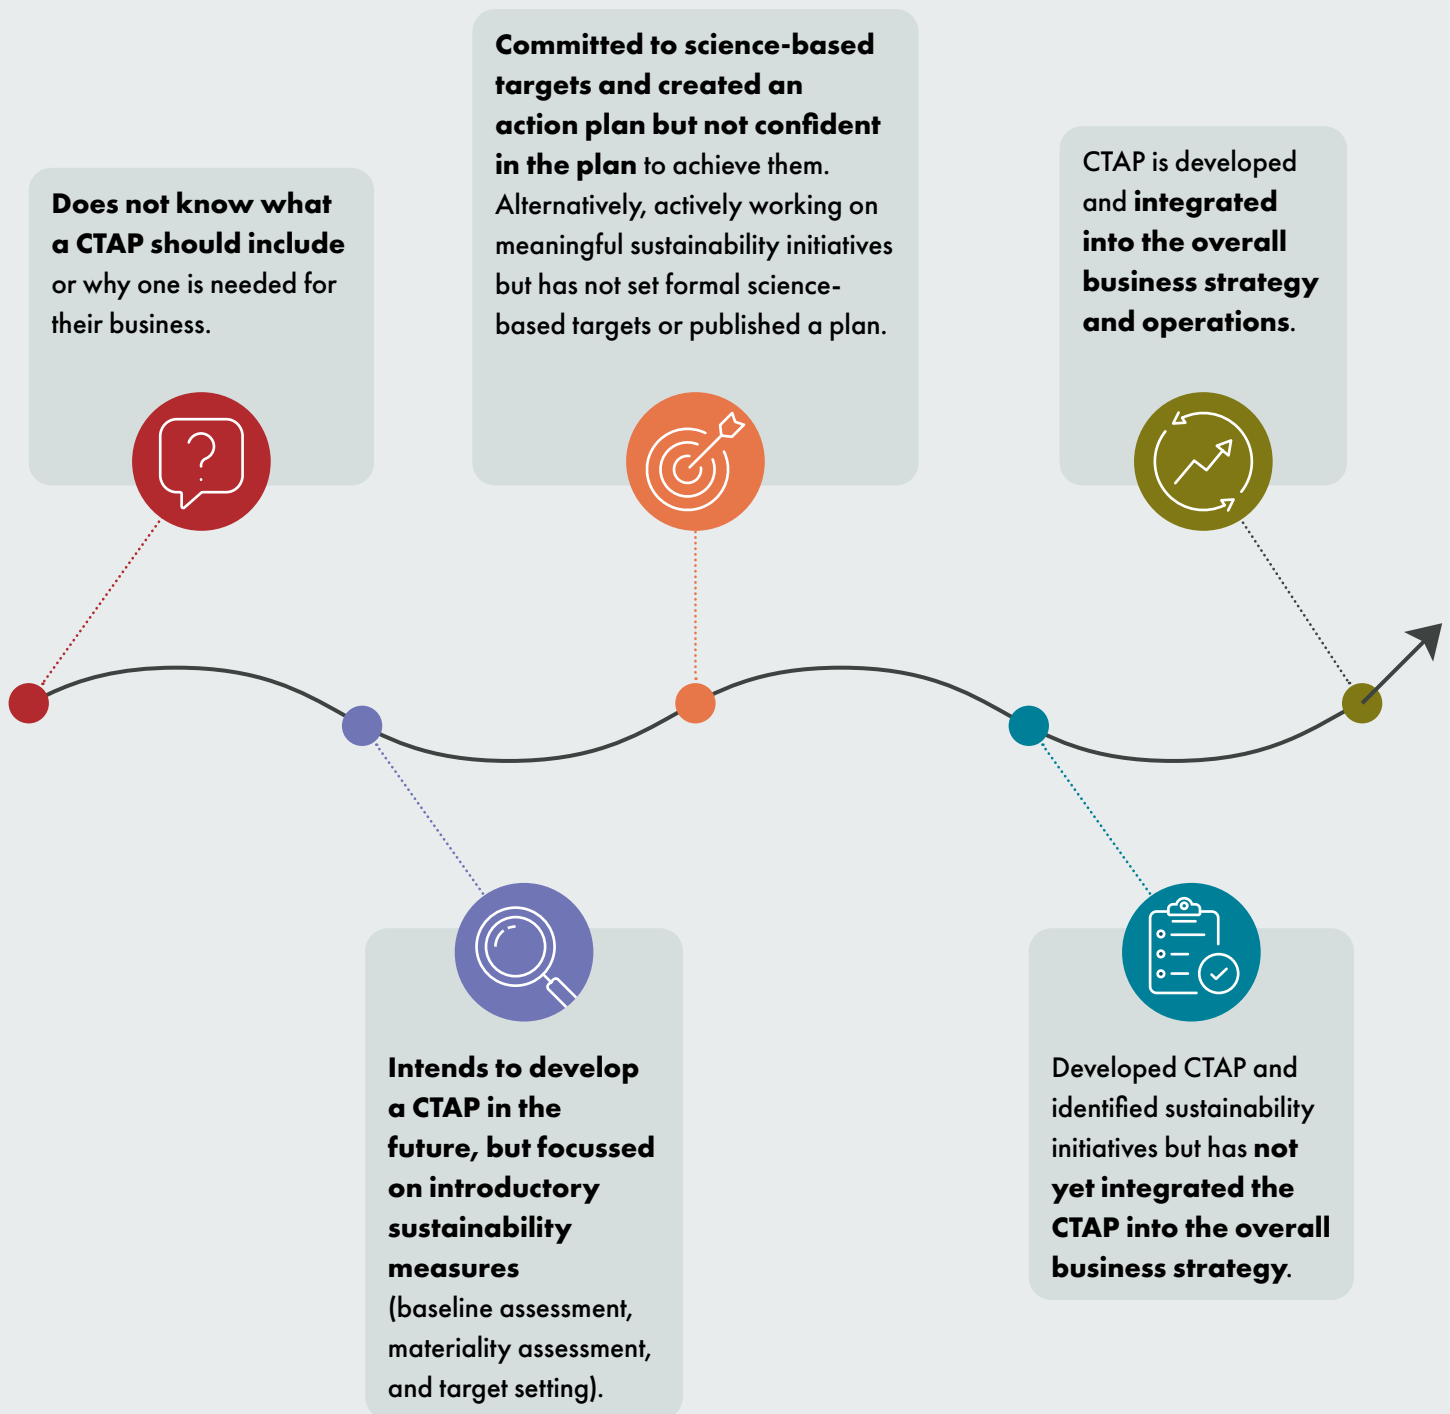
Does not know what a CTAP should include or why one is needed for their business.

Intends to develop a CTAP in the future, but focussed on introductory sustainability measures (baseline assessment, materiality assessment, and target setting).

Committed to science-based targets and created an action plan but not confident in the plan to achieve them. Alternatively, actively working on meaningful sustainability initiatives but has not set formal science-based targets or published a plan.

Developed CTAP and identified sustainability initiatives but has not yet integrated the CTAP into the overall business strategy.

CTAP is developed and integrated into the overall business strategy and operations.